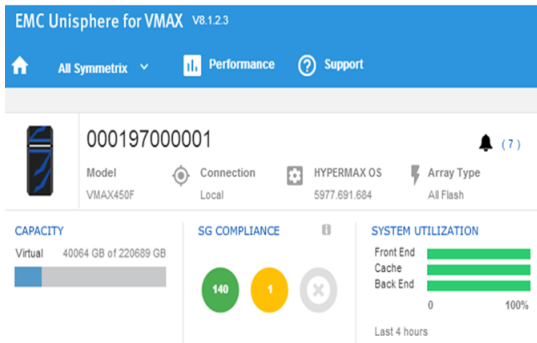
EMC Unisphere for VMAX V8.1.2.3

All Symmetrix

Performance

Support

000197000001

(7)

Model
VMAX450F

Connection
Local

HYPERMAX OS
5977.691.684

Array Type
All Flash

CAPACITY

Virtual 40064 GB of 220689 GB

SG COMPLIANCE

140

1

SYSTEM UTILIZATION

Front End

Cache

Back End

0

100%

Last 4 hours